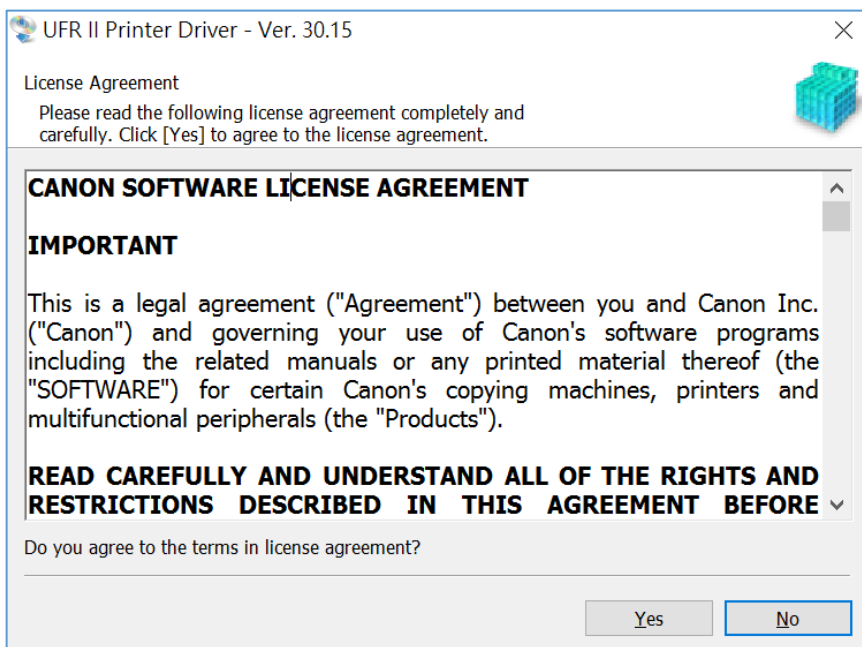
UFR II Printer Driver - Ver. 30.15

License Agreement

Please read the following license agreement completely and carefully. Click [Yes] to agree to the license agreement.

CANON SOFTWARE LICENSE AGREEMENT

IMPORTANT

This is a legal agreement ("Agreement") between you and Canon Inc. ("Canon") and governing your use of Canon's software programs including the related manuals or any printed material thereof (the "SOFTWARE") for certain Canon's copying machines, printers and multifunctional peripherals (the "Products").

READ CAREFULLY AND UNDERSTAND ALL OF THE RIGHTS AND RESTRICTIONS DESCRIBED IN THIS AGREEMENT BEFORE

Do you agree to the terms in license agreement?

Yes

No